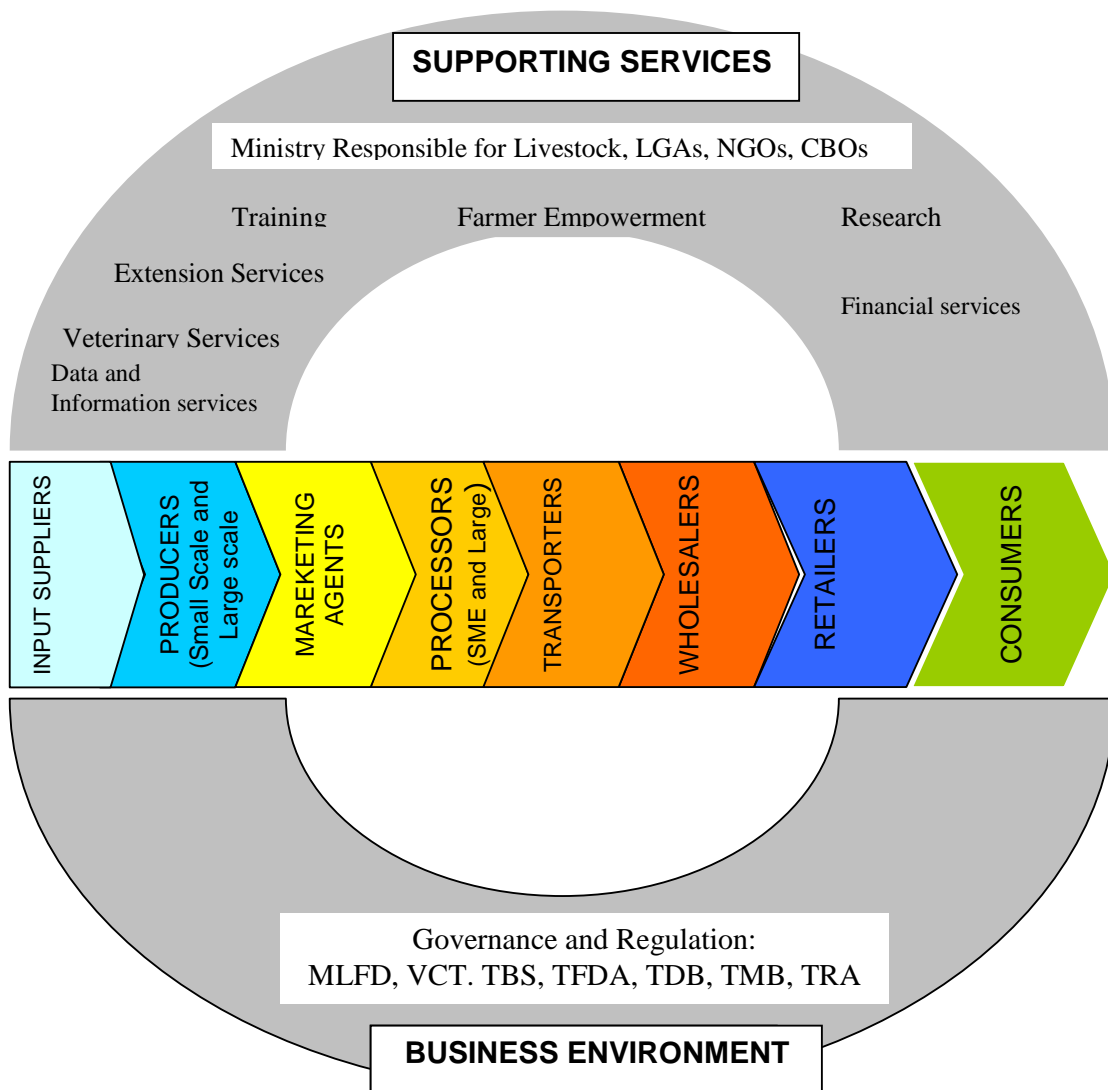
SUPPORTING SERVICES

Ministry Responsible for Livestock, LGAs, NGOs, CBOs

Training

Farmer Empowerment

Research

Extension Services

Financial services

Veterinary Services

Data and Information services

INPUT SUPPLIERS

PRODUCERS (Small Scale and Large scale

MAREKETING AGENTS

PROCESSORS (SME and Large)

TRANSPORTERS

WHOLESALERS

RETAILERS

CONSUMERS

Governance and Regulation: MLFD, VCT. TBS, TFDA, TDB, TMB, TRA

BUSINESS ENVIRONMENT